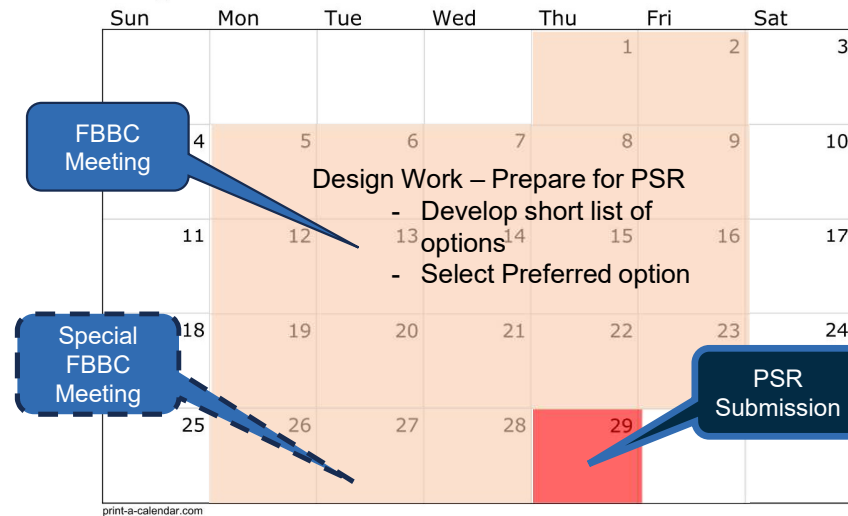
| Sun | Mon | Tue | Wed | Thu | Fri | Sat |
|---|---|---|---|---|---|---|
| | | | | 1 | 2 | 3 |
| 4 | 5 | 6 | 7 | 8 | 9 | 10 |
| 11 | 12 | 13 | 14 | 15 | 16 | 17 |
| 18 | 19 | 20 | 21 | 22 | 23 | 24 |
| 25 | 26 | 27 | 28 | 29 | | |

FBBC Meeting

Design Work – Prepare for PSR
- Develop short list of options
- Select Preferred option

Special FBBC Meeting

PSR Submission

print-a-calendar.com